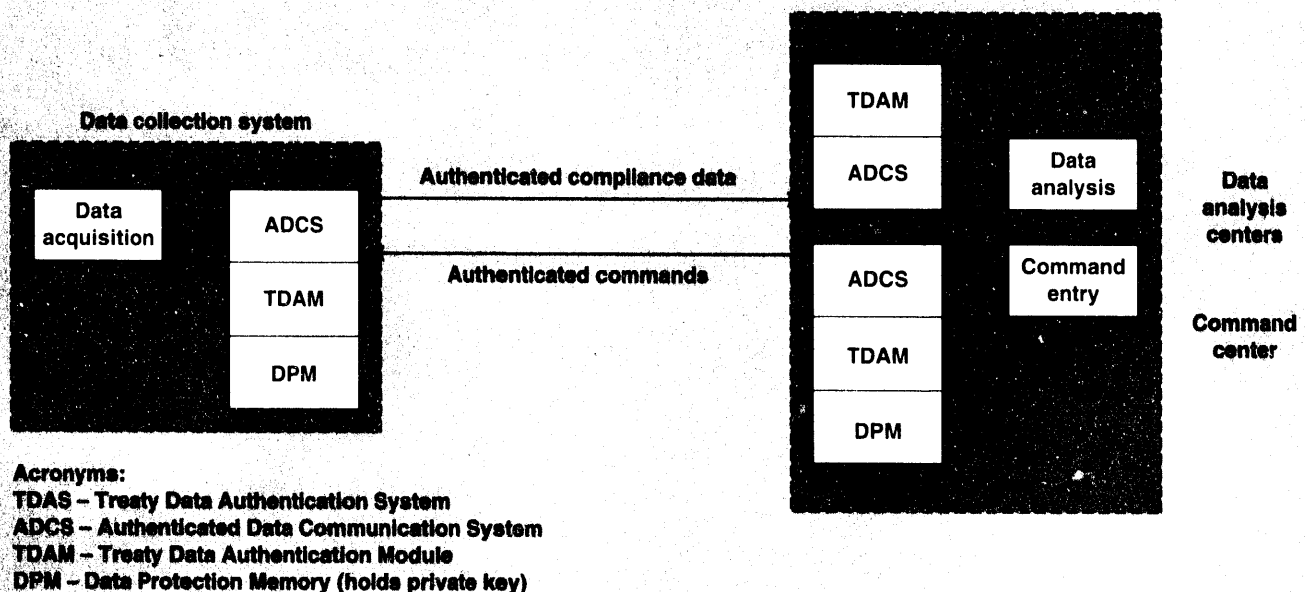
Data collection system

Data acquisition

ADCS

TDAM

DPM

Authenticated compliance data

Authenticated commands

TDAM

ADCS

ADCS

TDAM

DPM

Data analysis

Command entry

Data analysis centers

Command center

Acronyms:
TDAS – Treaty Data Authentication System
ADCS – Authenticated Data Communication System
TDAM – Treaty Data Authentication Module
DPM – Data Protection Memory (holds private key)